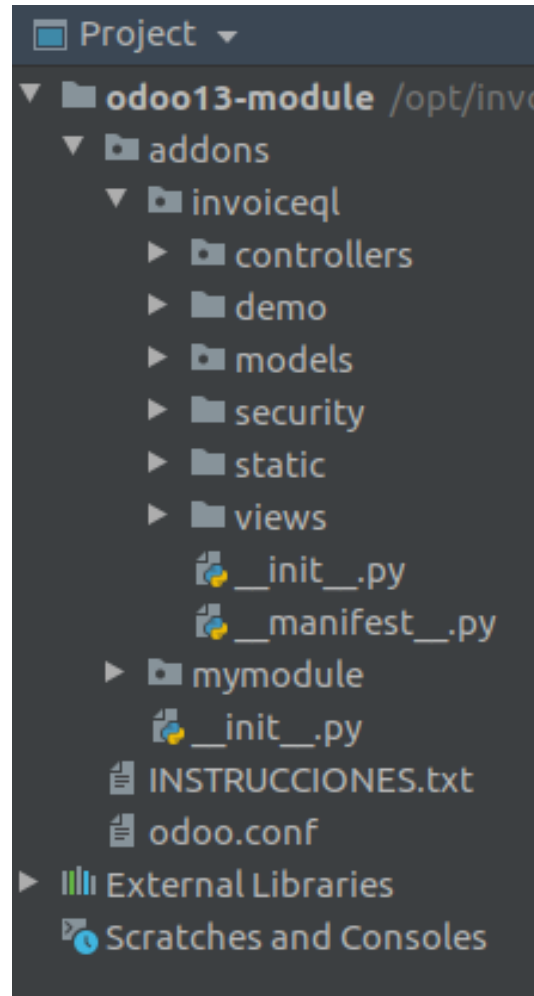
Project

odoo13-module /opt/invo

addons

invoiceql

controllers

demo

models

security

static

views

\_\_init\_\_.py

\_\_manifest\_\_.py

mymodule

\_\_init\_\_.py

INSTRUCCIONES.txt

odoo.conf

External Libraries

Scratches and Consoles